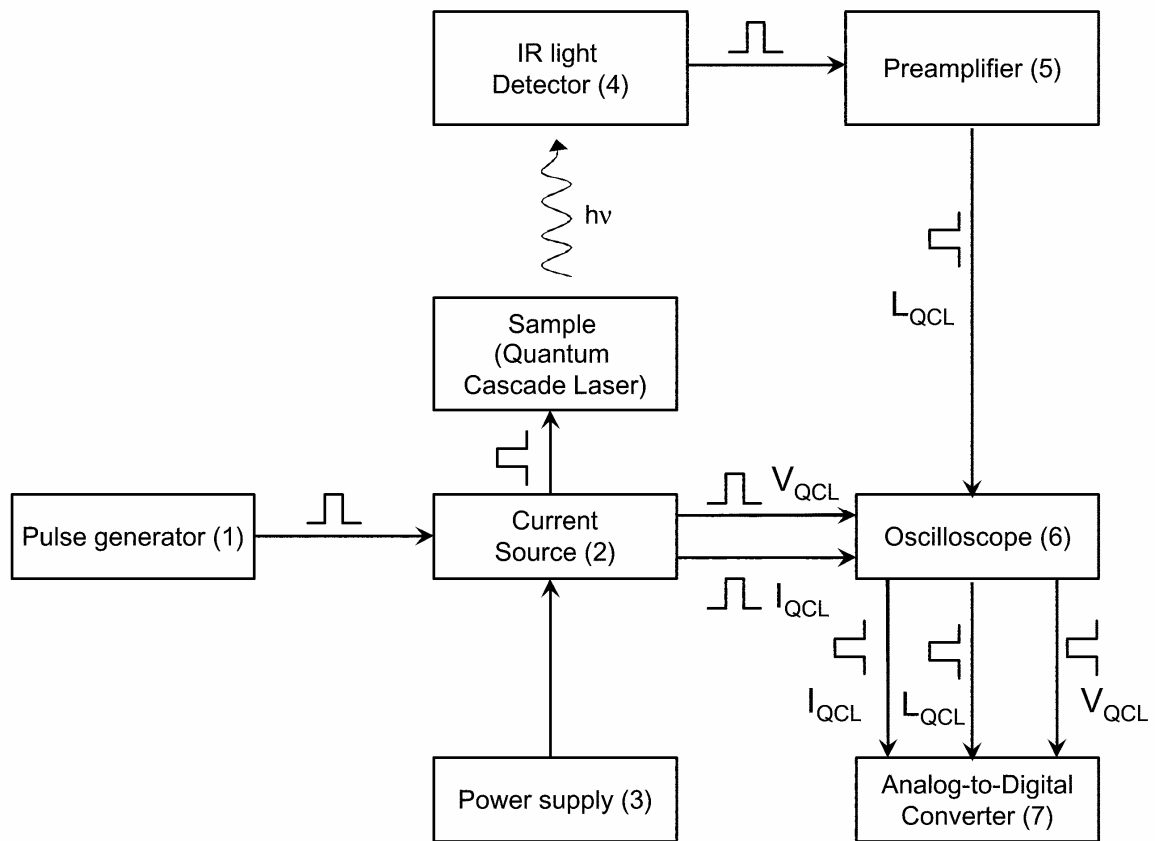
IR light Detector (4)

Preamplifier (5)

$h\nu$

$L_{QCL}$

Sample (Quantum Cascade Laser)

Pulse generator (1)

Current Source (2)

$V_{QCL}$

$I_{QCL}$

Oscilloscope (6)

$I_{QCL}$

$L_{QCL}$

$V_{QCL}$

Power supply (3)

Analog-to-Digital Converter (7)